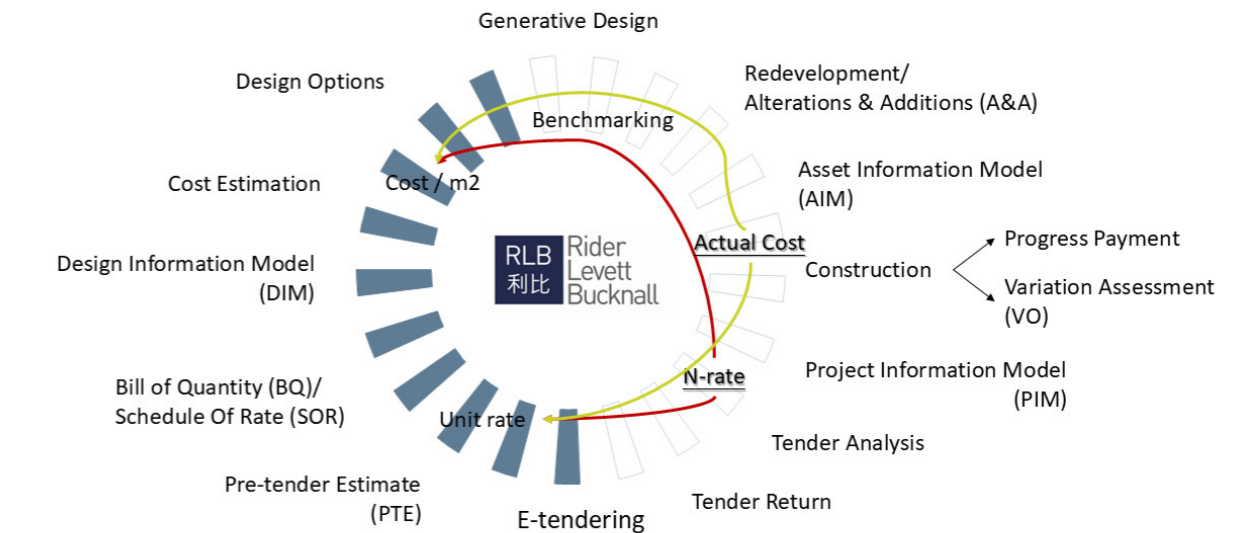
Generative Design

Design Options

Redevelopment/
Alterations & Additions (A&A)

Benchmarking

Cost / m2

Asset Information Model
(AIM)

Cost Estimation

RLB
利比
Rider
Levett
Bucknall

Actual Cost

Progress Payment

Construction

Design Information Model
(DIM)

Variation Assessment
(VO)

N-rate

Project Information Model
(PIM)

Bill of Quantity (BQ)/
Schedule Of Rate (SOR)

Unit rate

Tender Analysis

Pre-tender Estimate
(PTE)

E-tendering

Tender Return